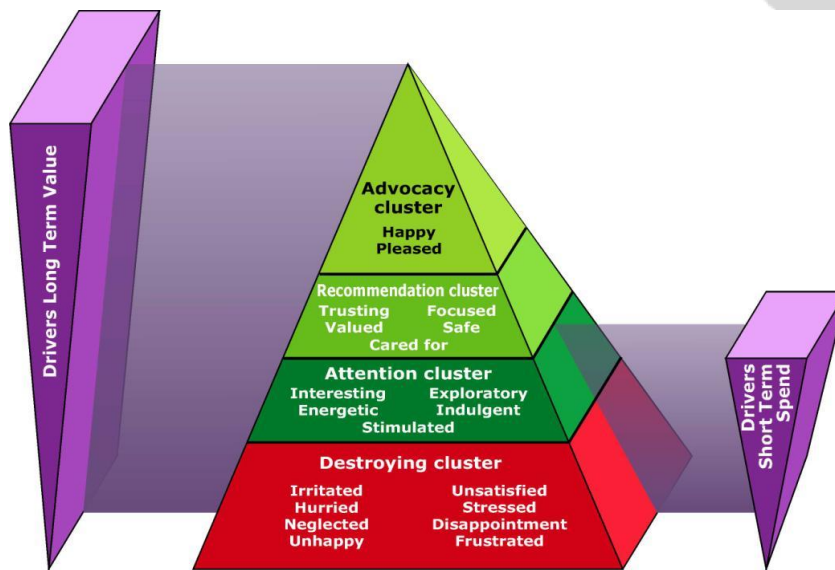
Drivers Long Term Value

Advocacy cluster
Happy
Pleased

Recommendation cluster
Trusting Focused
Valued Safe
Cared for

Attention cluster
Interesting Exploratory
Energetic Indulgent
Stimulated

Destroying cluster
Irritated Unsatisfied
Hurried Stressed
Neglected Disappointment
Unhappy Frustrated

Drivers Short Term Spend